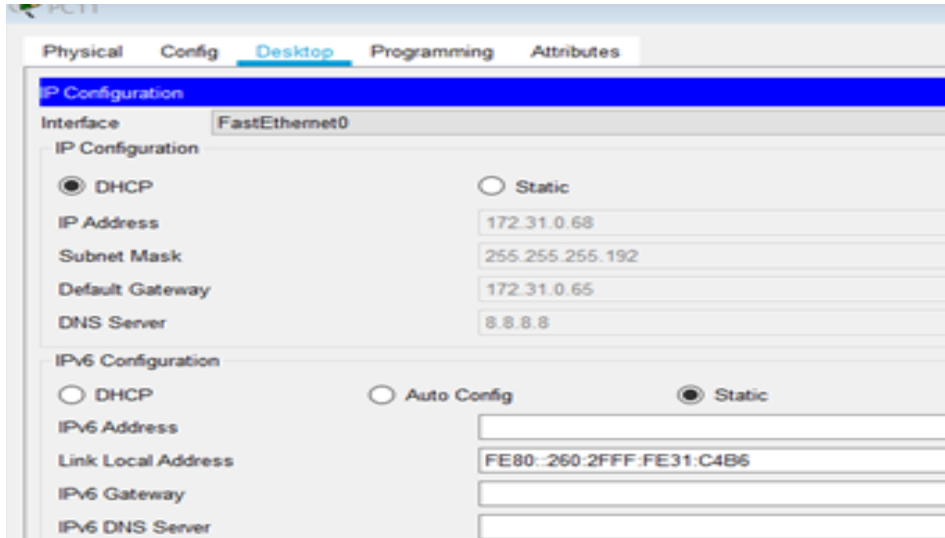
PC11

Physical Config Desktop Programming Attributes

IP Configuration

Interface FastEthernet0

IP Configuration

DHCP Static

IP Address 172.31.0.68

Subnet Mask 255.255.255.192

Default Gateway 172.31.0.65

DNS Server 8.8.8.8

IPv6 Configuration

DHCP Auto Config Static

IPv6 Address

Link Local Address FE80::260:2FFF:FE31:C4B6

IPv6 Gateway

IPv6 DNS Server